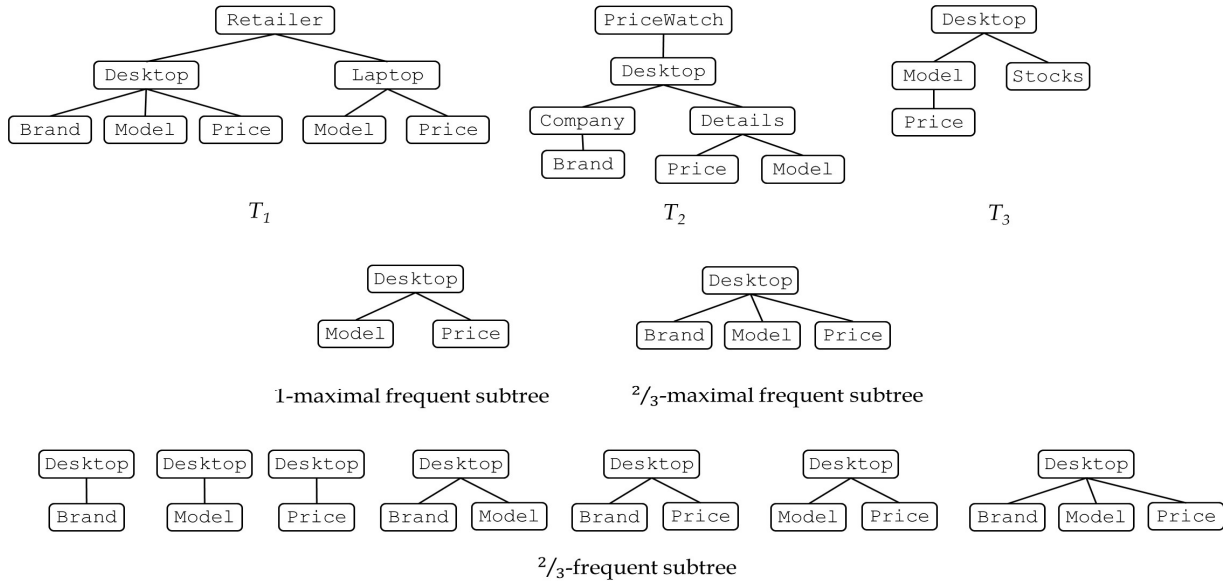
Retailer

Desktop

Laptop

Brand

Model

Price

Model

Price

$T_1$

PriceWatch

Desktop

Company

Details

Brand

Price

Model

$T_2$

Desktop

Model

Stocks

Price

$T_3$

Desktop

Model

Price

1-maximal frequent subtree

Desktop

Brand

Model

Price

$^2/_3$-maximal frequent subtree

Desktop

Brand

Desktop

Model

Desktop

Price

Desktop

Brand

Model

Desktop

Brand

Price

Desktop

Model

Price

Desktop

Brand

Model

Price

$^2/_3$-frequent subtree